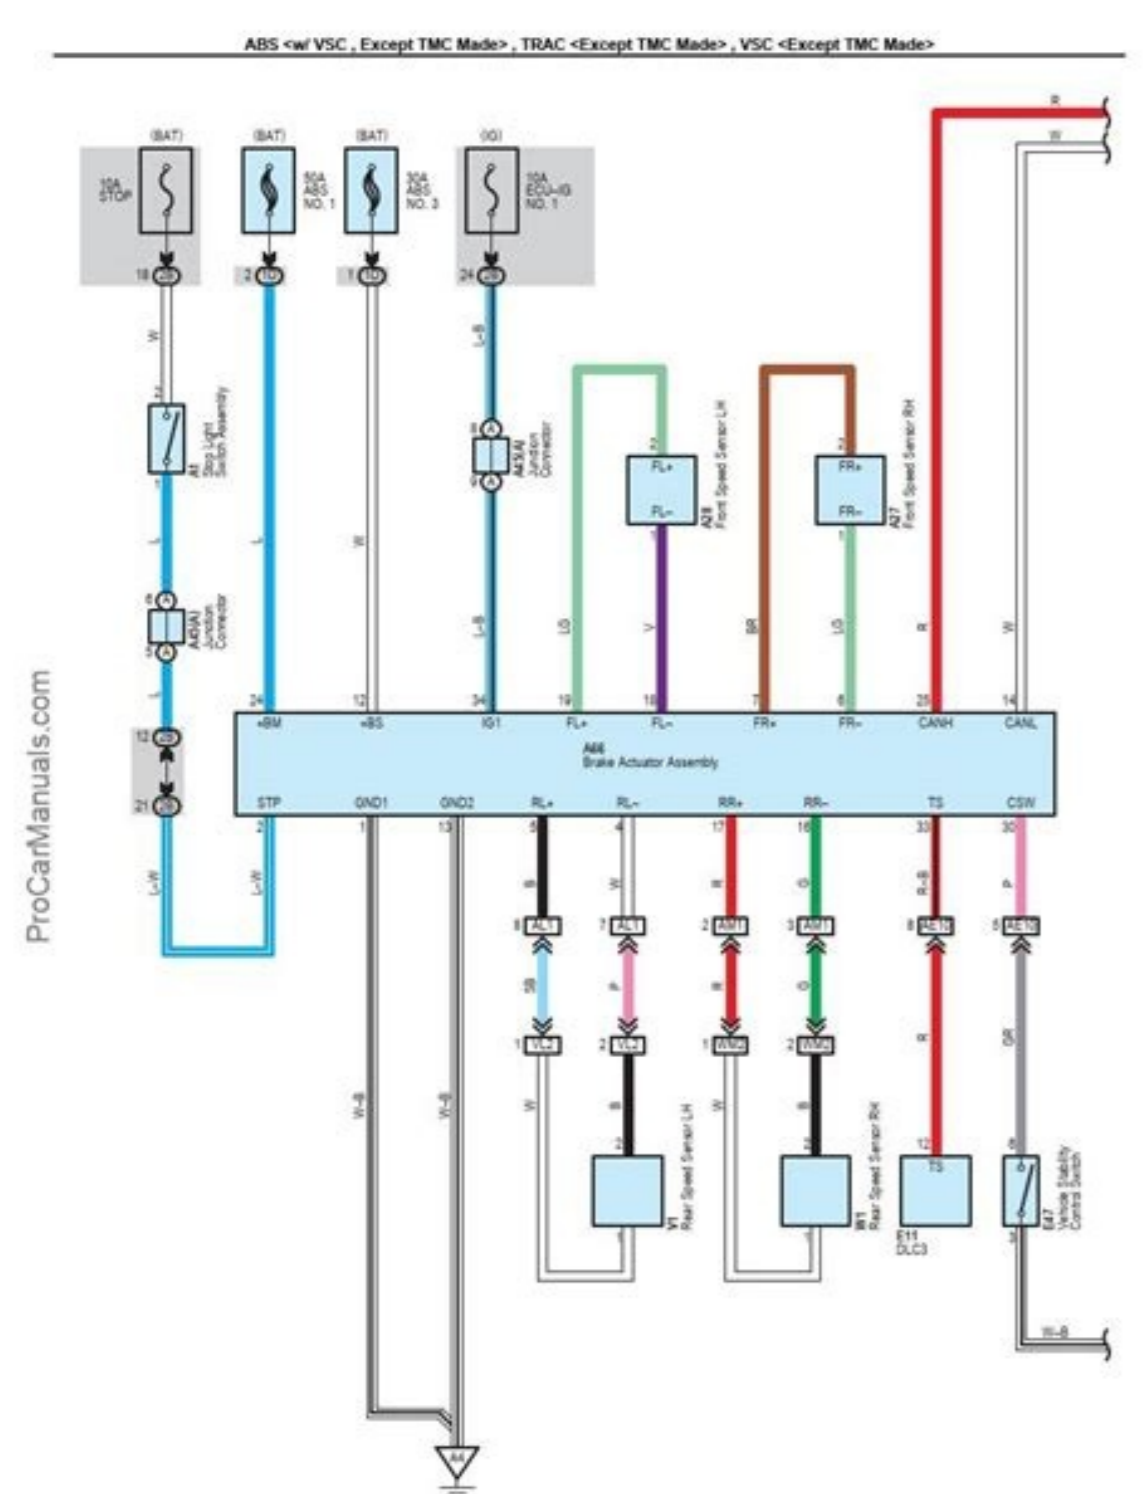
ABS <w/ VSC , Except TMC Made> , TRAC <Except TMC Made> , VSC <Except TMC Made>

(BAT)
10A STOP
(BAT)
50A ABS NO. 1
(BAT)
30A ABS NO. 3
(IG)
10A ECU-IG NO. 1

R
W

18
2
1
24

W
L-B

A1 Stop Light Switch Assembly

A43(A) Junction Connector

A40(A) Junction Connector

FL+
FL-
A28 Front Speed Sensor LH

FR+
FR-
A27 Front Speed Sensor RH

L
W
L-B
LG
V
BR
LG
R
W

ProCarManuals.com

24 +BM
12 +BS
34 IG1
19 FL+
18 FL-
7 FR+
6 FR-
25 CANH
14 CANL

A66
Brake Actuator Assembly

STP 2
GND1 1
GND2 13
RL+ 5
RL- 4
RR+ 17
RR- 16
TS 33
CSW 30

12
21

L-W
L-W

B
W
R
G
R-B
P

8 AL1
7 AL1
2 AM1
3 AM1
8 AEN
5 AEN

SB
P
R
G
R
GR

1 YL2
2 YL2
1 WM2
2 WM2

W-B
W-B
W
B
W
B

Y1 Rear Speed Sensor LH
W1 Rear Speed Sensor RH
12 TS
E11 DLC3
6
3
E47 Vehicle Stability Control Switch

W-B

A4